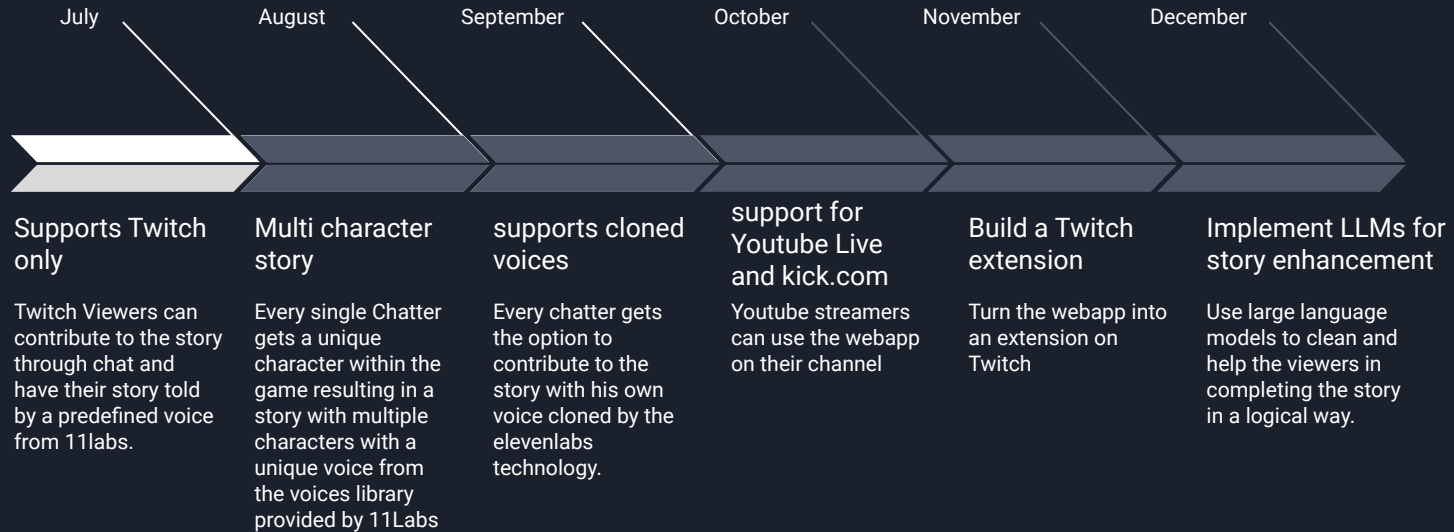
July

Supports Twitch only

Twitch Viewers can contribute to the story through chat and have their story told by a predefined voice from 11labs.

August

Multi character story

Every single Chatter gets a unique character within the game resulting in a story with multiple characters with a unique voice from the voices library provided by 11Labs

September

supports cloned voices

Every chatter gets the option to contribute to the story with his own voice cloned by the elevenlabs technology.

October

support for Youtube Live and kick.com

Youtube streamers can use the webapp on their channel

November

Build a Twitch extension

Turn the webapp into an extension on Twitch

December

Implement LLMs for story enhancement

Use large language models to clean and help the viewers in completing the story in a logical way.